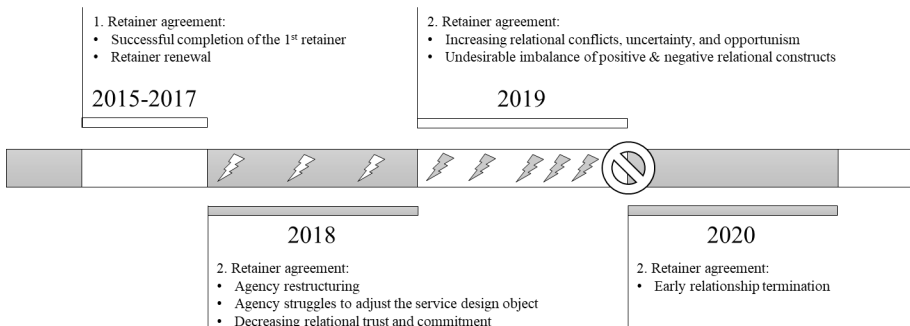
1. Retainer agreement:
• Successful completion of the 1$^{st}$ retainer
• Retainer renewal

2015-2017

2. Retainer agreement:
• Increasing relational conflicts, uncertainty, and opportunism
• Undesirable imbalance of positive & negative relational constructs

2019

2018

2. Retainer agreement:
• Agency restructuring
• Agency struggles to adjust the service design object
• Decreasing relational trust and commitment

2020

2. Retainer agreement:
• Early relationship termination